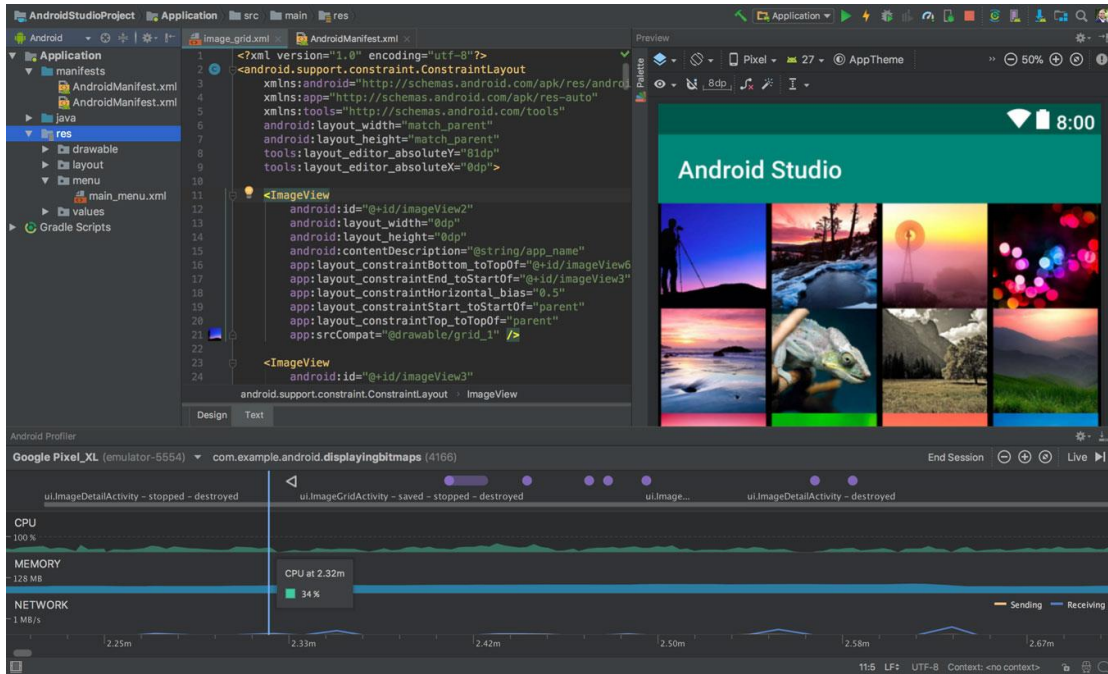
AndroidStudioProject  Application  src  main  res

Application

Android

Application
manifests
AndroidManifest.xml
AndroidManifest.xml
java
res
drawable
layout
menu
main_menu.xml
values
Gradle Scripts

image_grid.xml  AndroidManifest.xml

1 <?xml version="1.0" encoding="utf-8"?>
2 <android.support.constraint.ConstraintLayout
3 xmlns:android="http://schemas.android.com/apk/res/android
4 xmlns:app="http://schemas.android.com/apk/res-auto"
5 xmlns:tools="http://schemas.android.com/tools"
6 android:layout_width="match_parent"
7 android:layout_height="match_parent"
8 tools:layout_editor_absoluteY="81dp"
9 tools:layout_editor_absoluteX="0dp">
10
11 <ImageView
12 android:id="@+id/imageView2"
13 android:layout_width="0dp"
14 android:layout_height="0dp"
15 android:contentDescription="@string/app_name"
16 app:layout_constraintBottom_toTopOf="@+id/imageView6
17 app:layout_constraintEnd_toStartOf="@+id/imageView3"
18 app:layout_constraintHorizontal_bias="0.5"
19 app:layout_constraintStart_toStartOf="parent"
20 app:layout_constraintTop_toTopOf="parent"
21 app:srcCompat="@drawable/grid_1" />
22
23 <ImageView
24 android:id="@+id/imageView3"

android.support.constraint.ConstraintLayout › ImageView

Design  Text

Preview

Palette

Pixel  27  AppTheme  50%

8dp

8:00

Android Studio

Android Profiler

Google Pixel_XL (emulator-5554)  com.example.android.displayingbitmaps (4166)

End Session  Live

ui.ImageDetailActivity - stopped - destroyed  ui.ImageGridActivity - saved - stopped - destroyed  ui.Image...  ui.ImageDetailActivity - stopped - destroyed

CPU
100 %

MEMORY
128 MB

CPU at 2.32m
34 %

NETWORK
1 MB/s

Sending  Receiving

2.25m  2.33m  2.42m  2.50m  2.58m  2.67m

11:5  LF  UTF-8  Context: <no context>